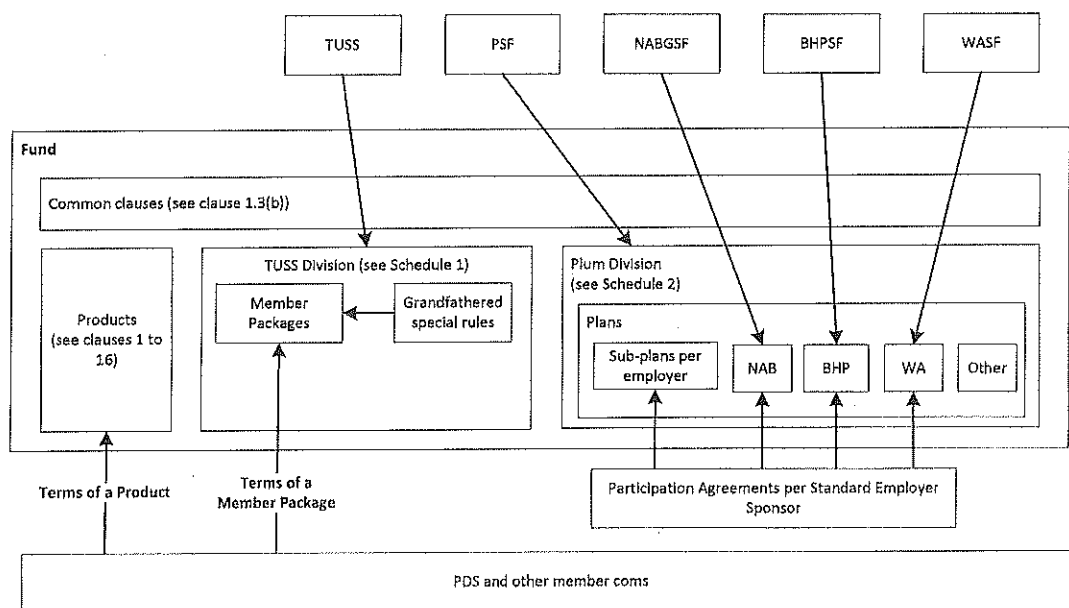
TUSS

PSF

NABGSF

BHPSF

WASF

Fund

Common clauses (see clause 1.3(b))

Products (see clauses 1 to 16)

TUSS Division (see Schedule 1)

Member Packages

Grandfathered special rules

Plum Division (see Schedule 2)

Plans

Sub-plans per employer

NAB

BHP

WA

Other

Terms of a Product

Terms of a Member Package

Participation Agreements per Standard Employer Sponsor

PDS and other member coms